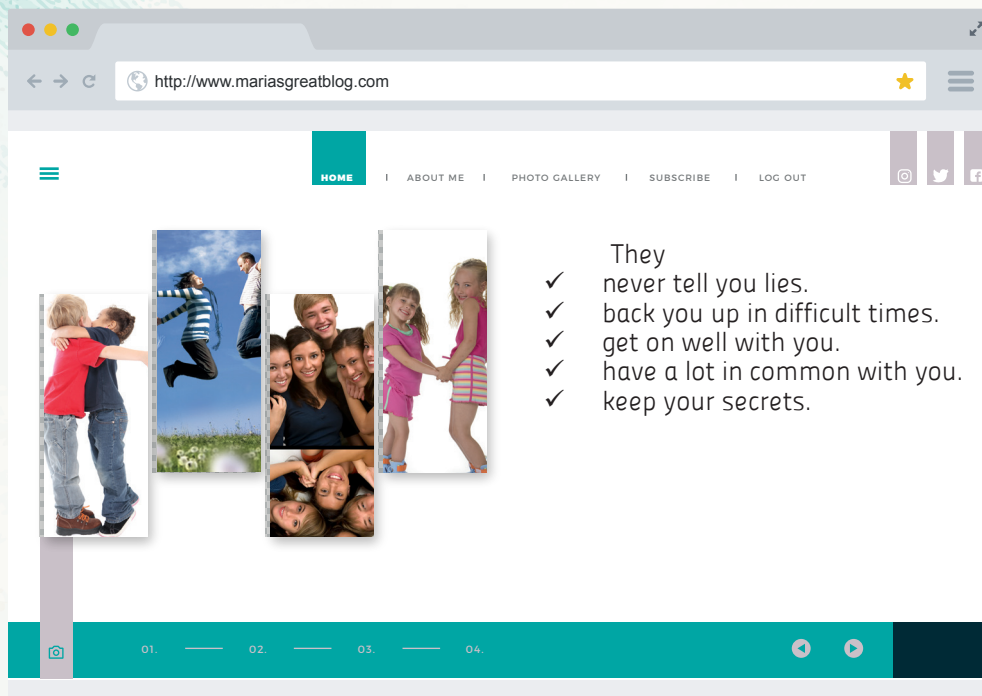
http://www.mariasgreatblog.com

HOME | ABOUT ME | PHOTO GALLERY | SUBSCRIBE | LOG OUT

They
✓ never tell you lies.
✓ back you up in difficult times.
✓ get on well with you.
✓ have a lot in common with you.
✓ keep your secrets.

01. 02. 03. 04.